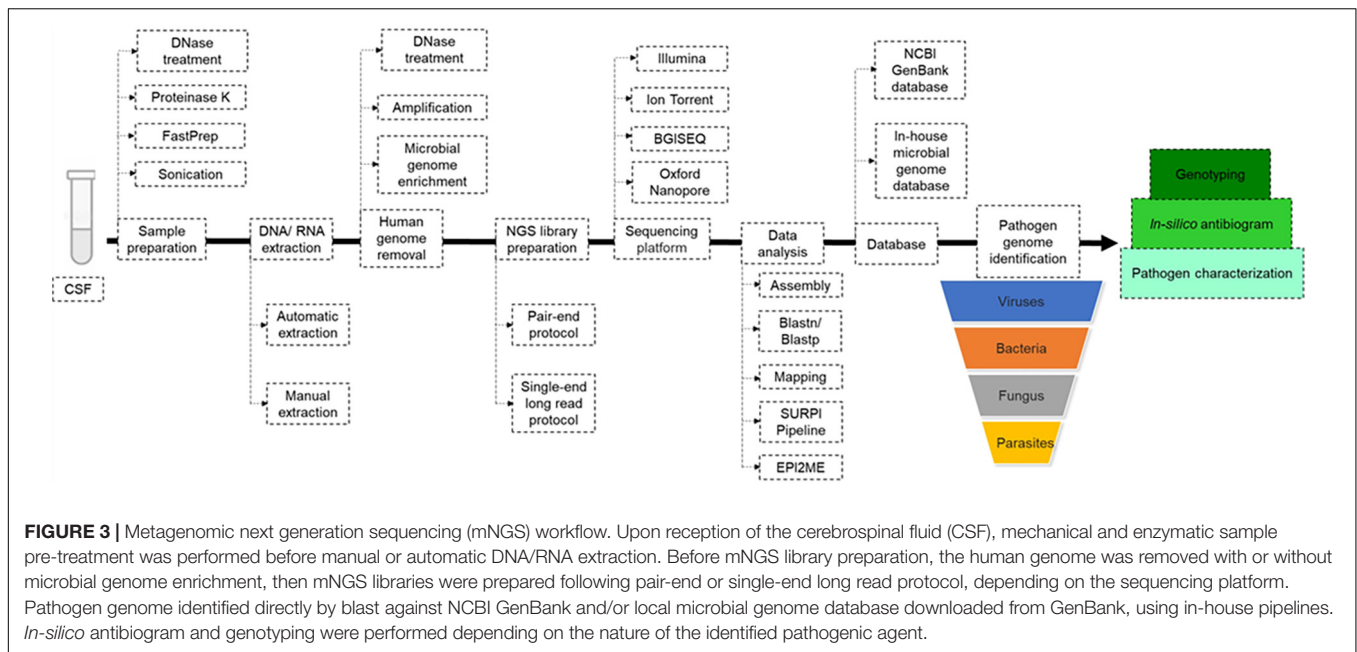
DNase treatment

Proteinase K

FastPrep

Sonication

Sample preparation

CSF

DNA/ RNA extraction

Automatic extraction

Manual extraction

DNase treatment

Amplification

Microbial genome enrichment

Human genome removal

NGS library preparation

Pair-end protocol

Single-end long read protocol

Illumina

Ion Torrent

BGISEQ

Oxford Nanopore

Sequencing platform

Data analysis

Assembly

Blastn/ Blastp

Mapping

SURPI Pipeline

EPI2ME

NCBI GenBank database

In-house microbial genome database

Database

Pathogen genome identification

Viruses

Bacteria

Fungus

Parasites

Genotyping

*In-silico* antibiogram

Pathogen characterization

**FIGURE 3 |** Metagenomic next generation sequencing (mNGS) workflow. Upon reception of the cerebrospinal fluid (CSF), mechanical and enzymatic sample pre-treatment was performed before manual or automatic DNA/RNA extraction. Before mNGS library preparation, the human genome was removed with or without microbial genome enrichment, then mNGS libraries were prepared following pair-end or single-end long read protocol, depending on the sequencing platform. Pathogen genome identified directly by blast against NCBI GenBank and/or local microbial genome database downloaded from GenBank, using in-house pipelines. *In-silico* antibiogram and genotyping were performed depending on the nature of the identified pathogenic agent.